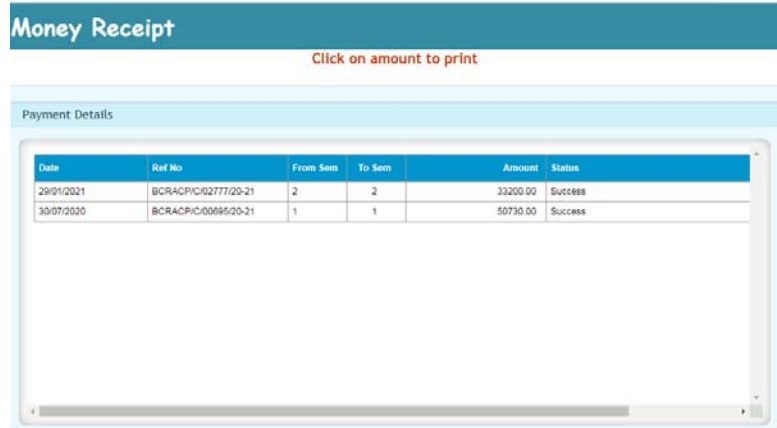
Money Receipt

Click on amount to print

Payment Details

| Date | Ref No | From Sem | To Sem | Amount | Status |
|---|---|---|---|---|---|
| 29/01/2021 | BCRACP/C/02777/20-21 | 2 | 2 | 33200.00 | Success |
| 30/07/2020 | BCRACP/C/00695/20-21 | 1 | 1 | 50730.00 | Success |